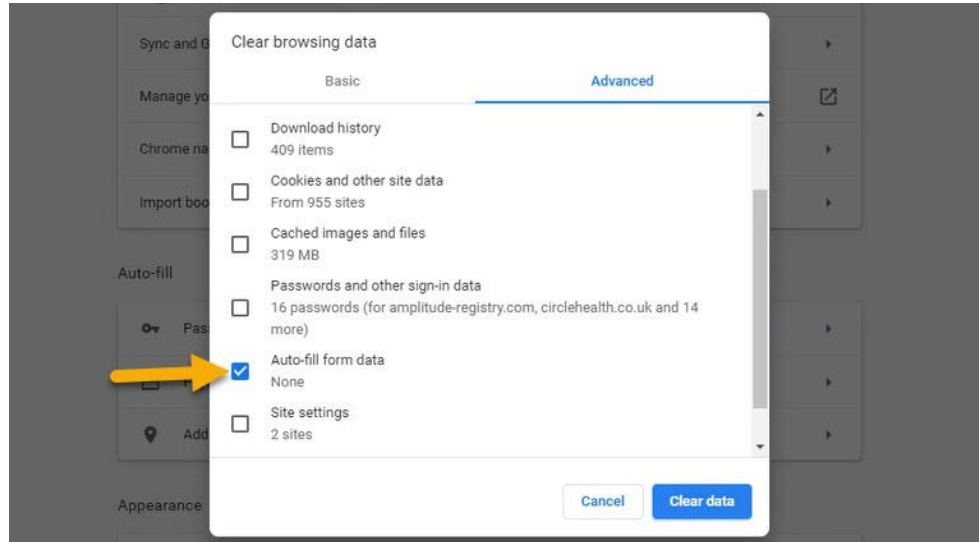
Sync and G

Manage yo

Chrome na

Import boo

Auto-fill

Pas

Add

Appearance

Clear browsing data

Basic

Advanced

Download history
409 items

Cookies and other site data
From 955 sites

Cached images and files
319 MB

Passwords and other sign-in data
16 passwords (for amplitude-registry.com, circlehealth.co.uk and 14 more)

Auto-fill form data
None

Site settings
2 sites

Cancel

Clear data